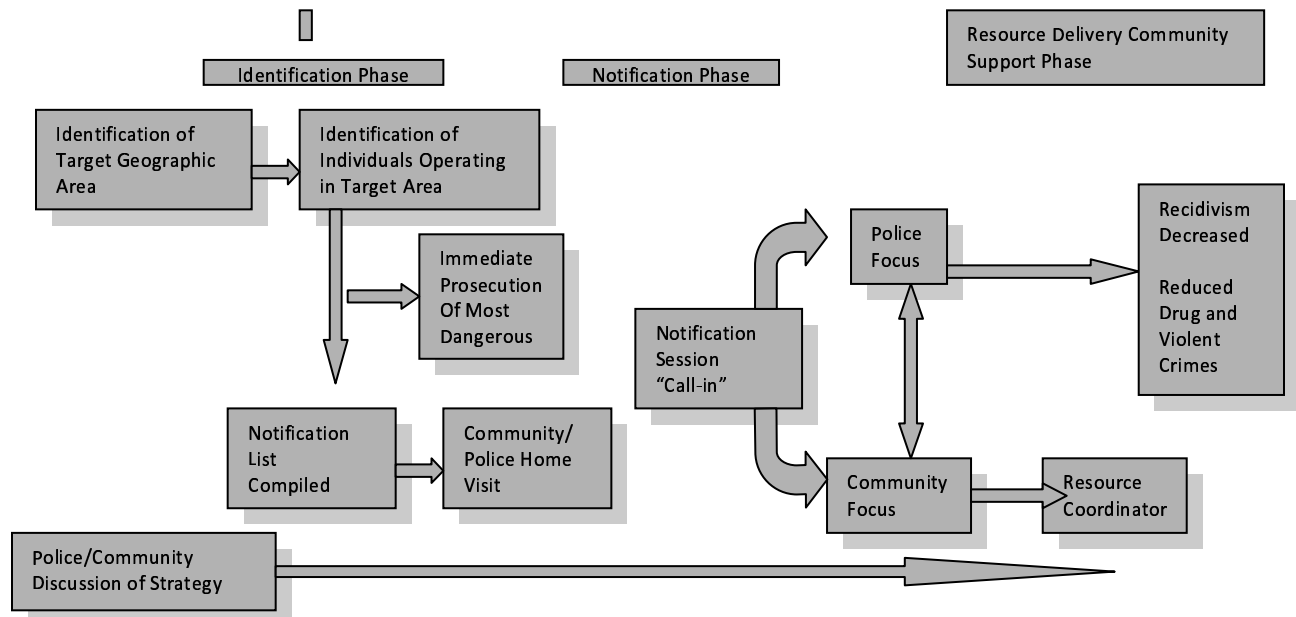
Identification Phase

Notification Phase

Resource Delivery Community Support Phase

Identification of Target Geographic Area

Identification of Individuals Operating in Target Area

Immediate Prosecution Of Most Dangerous

Notification List Compiled

Community/ Police Home Visit

Notification Session "Call-in"

Police Focus

Community Focus

Resource Coordinator

Recidivism Decreased

Reduced Drug and Violent Crimes

Police/Community Discussion of Strategy